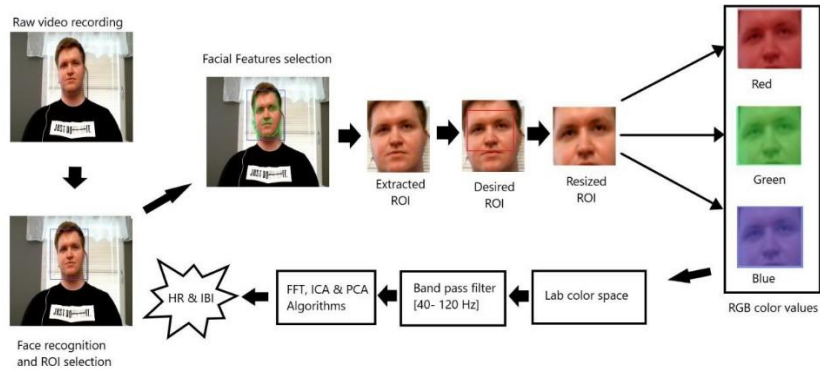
Raw video recording

Facial Features selection

Extracted ROI

Desired ROI

Resized ROI

Red

Green

Blue

RGB color values

Lab color space

Band pass filter [40- 120 Hz]

FFT, ICA & PCA Algorithms

HR & IBI

Face recognition and ROI selection